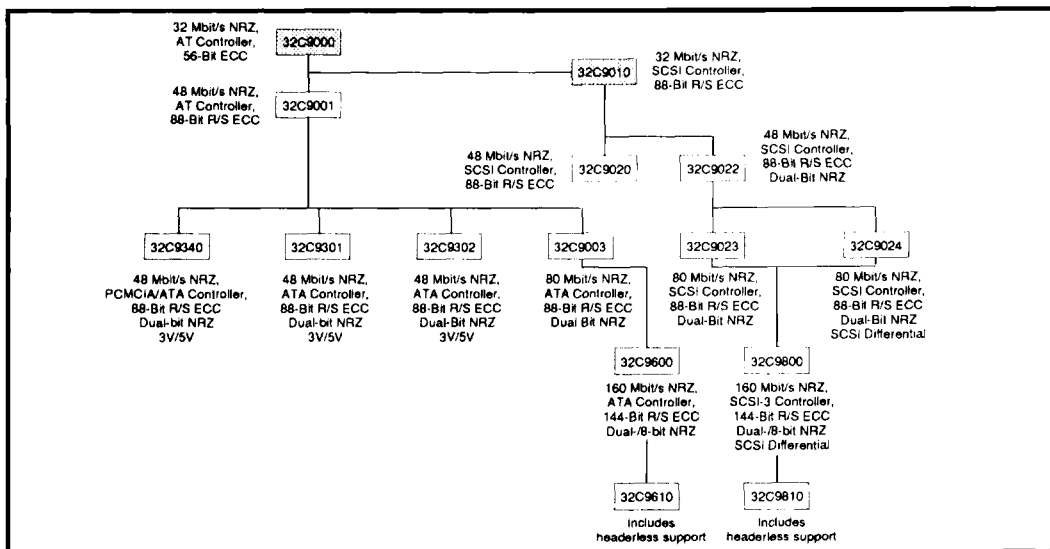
32 Mbit/s NRZ, AT Controller, 56-Bit ECC

32C9000

48 Mbit/s NRZ, AT Controller, 88-Bit R/S ECC

32C9001

32C9010

32 Mbit/s NRZ, SCSI Controller, 88-Bit R/S ECC

48 Mbit/s NRZ, SCSI Controller, 88-Bit R/S ECC

32C9020

32C9022

48 Mbit/s NRZ, SCSI Controller, 88-Bit R/S ECC Dual-Bit NRZ

32C9340

48 Mbit/s NRZ, PCMCIA/ATA Controller, 88-Bit R/S ECC Dual-bit NRZ 3V/5V

32C9301

48 Mbit/s NRZ, ATA Controller, 88-Bit R/S ECC Dual-bit NRZ 3V/5V

32C9302

48 Mbit/s NRZ, ATA Controller, 88-Bit R/S ECC Dual-Bit NRZ 3V/5V

32C9003

80 Mbit/s NRZ, ATA Controller, 88-Bit R/S ECC Dual Bit NRZ

32C9023

80 Mbit/s NRZ, SCSI Controller, 88-Bit R/S ECC Dual-Bit NRZ

32C9024

80 Mbit/s NRZ, SCSI Controller, 88-Bit R/S ECC Dual-Bit NRZ SCSI Differential

32C9600

160 Mbit/s NRZ, ATA Controller, 144-Bit R/S ECC Dual-/8-bit NRZ

32C9800

160 Mbit/s NRZ, SCSI-3 Controller, 144-Bit R/S ECC Dual-/8-bit NRZ SCSI Differential

32C9610

Includes headerless support

32C9810

Includes headerless support